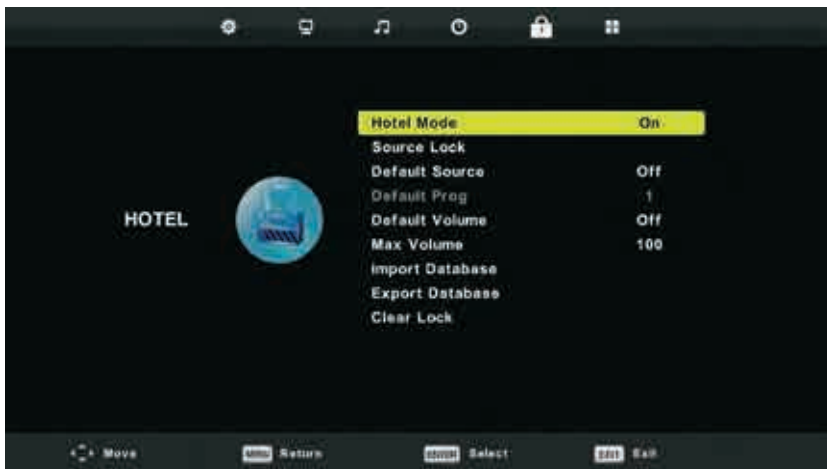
HOTEL

| | |
|---|---|
| Hotel Mode | On |
| Source Lock | |
| Default Source | Off |
| Default Prog | 1 |
| Default Volume | Off |
| Max Volume | 100 |
| Import Database | |
| Export Database | |
| Clear Lock | |

Move MENU Return ENTER Select EXIT Exit